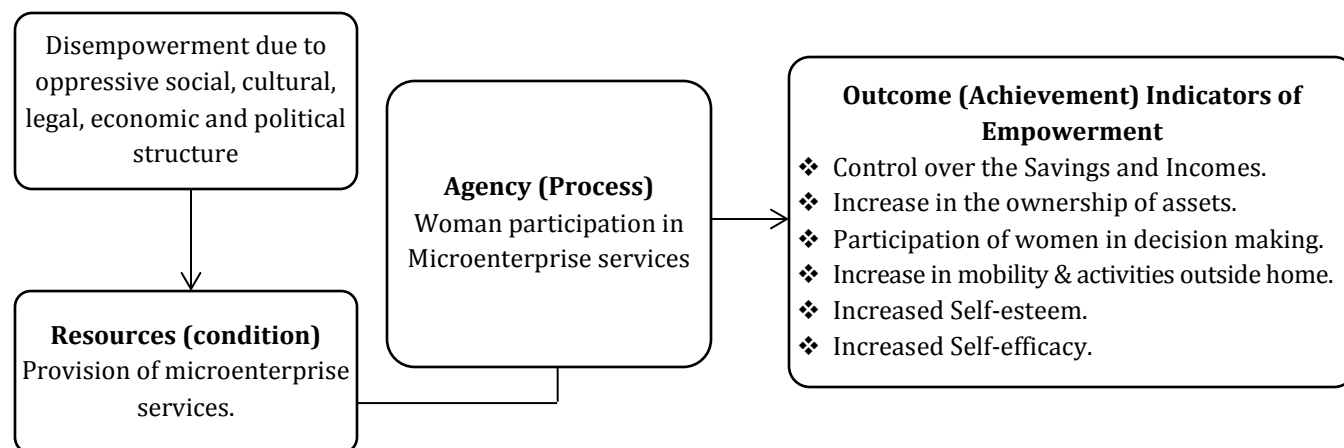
Disempowerment due to oppressive social, cultural, legal, economic and political structure

Resources (condition)
Provision of microenterprise services.

Agency (Process)
Woman participation in Microenterprise services

Outcome (Achievement) Indicators of Empowerment
❖ Control over the Savings and Incomes.
❖ Increase in the ownership of assets.
❖ Participation of women in decision making.
❖ Increase in mobility & activities outside home.
❖ Increased Self-esteem.
❖ Increased Self-efficacy.